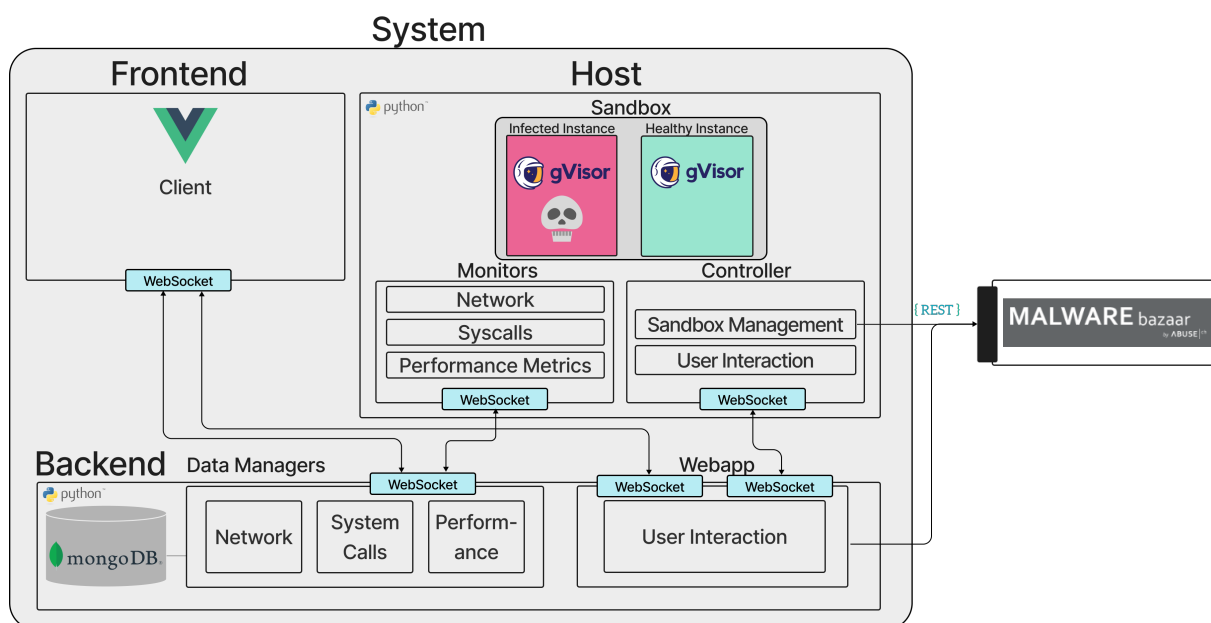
System

Frontend

Client

WebSocket

Host

python

Sandbox

Infected Instance

gVisor

Healthy Instance

gVisor

Monitors

Network

Syscalls

Performance Metrics

WebSocket

Controller

Sandbox Management

User Interaction

WebSocket

{ REST }

MALWARE bazaar

by ABUSE

Backend

python

mongoDB

Data Managers

WebSocket

Network

System Calls

Performance

Webapp

WebSocket

WebSocket

User Interaction